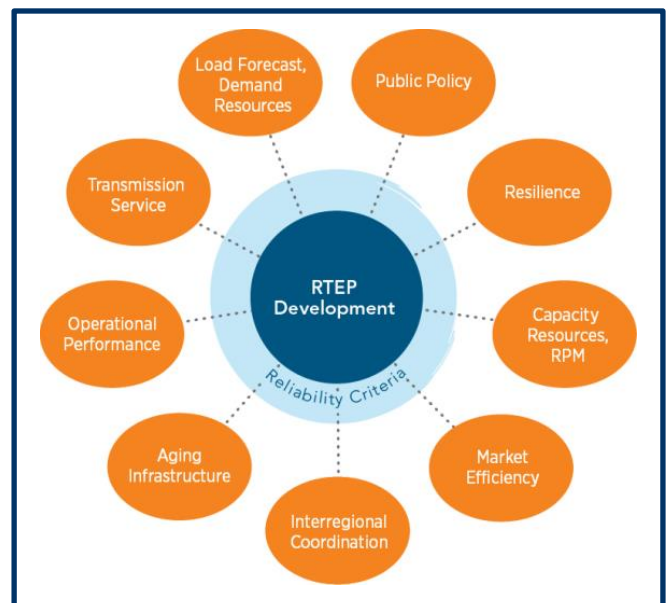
RTEP Development

Reliability Criteria

Load Forecast, Demand Resources

Public Policy

Resilience

Capacity Resources, RPM

Market Efficiency

Interregional Coordination

Aging Infrastructure

Operational Performance

Transmission Service